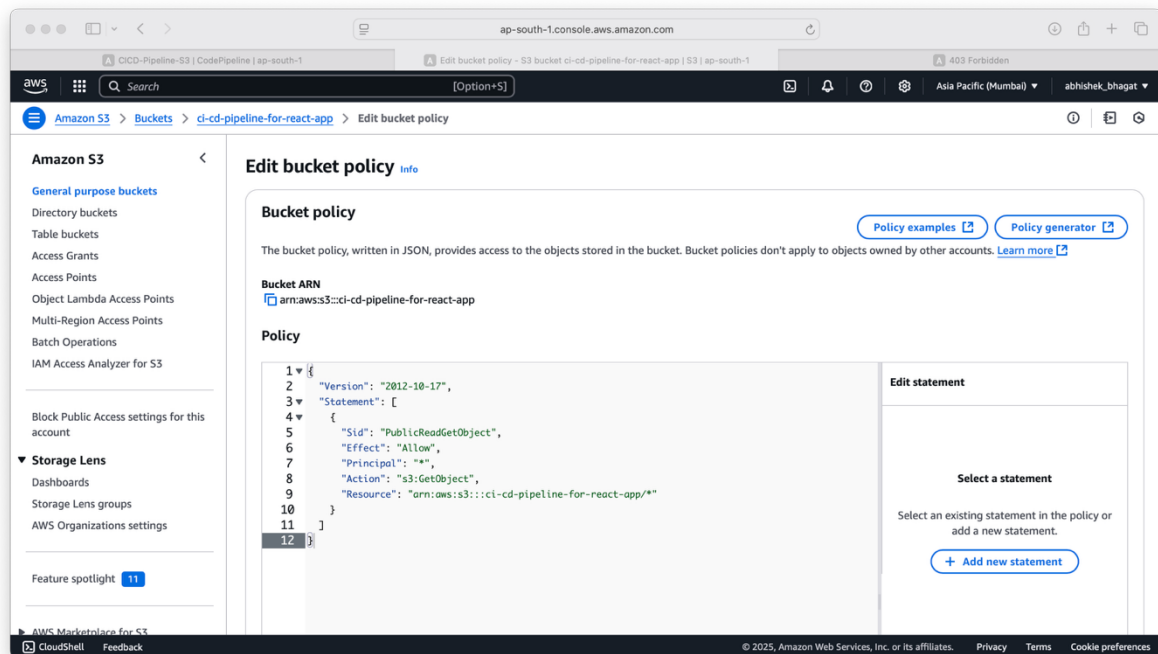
ap-south-1.console.aws.amazon.com

CICD-Pipeline-S3 | CodePipeline | ap-south-1
Edit bucket policy - S3 bucket ci-cd-pipeline-for-react-app | S3 | ap-south-1
403 Forbidden

aws
Search
[Option+S]
Asia Pacific (Mumbai) ▼
abhishek_bhagat ▼

Amazon S3 > Buckets > ci-cd-pipeline-for-react-app > Edit bucket policy

Amazon S3

General purpose buckets
Directory buckets
Table buckets
Access Grants
Access Points
Object Lambda Access Points
Multi-Region Access Points
Batch Operations
IAM Access Analyzer for S3

Block Public Access settings for this account

▼ Storage Lens
Dashboards
Storage Lens groups
AWS Organizations settings

Feature spotlight 11

▶ AWS Marketplace for S3

Edit bucket policy Info

Bucket policy

Policy examples
Policy generator

The bucket policy, written in JSON, provides access to the objects stored in the bucket. Bucket policies don't apply to objects owned by other accounts. Learn more

Bucket ARN
arn:aws:s3:::ci-cd-pipeline-for-react-app

Policy

1 {
2 "Version": "2012-10-17",
3 "Statement": [
4 {
5 "Sid": "PublicReadGetObject",
6 "Effect": "Allow",
7 "Principal": "*",
8 "Action": "s3:GetObject",
9 "Resource": "arn:aws:s3:::ci-cd-pipeline-for-react-app/*"
10 }
11 ]
12 }

Edit statement

Select a statement

Select an existing statement in the policy or add a new statement.

+ Add new statement

CloudShell Feedback
© 2025, Amazon Web Services, Inc. or its affiliates. Privacy Terms Cookie preferences